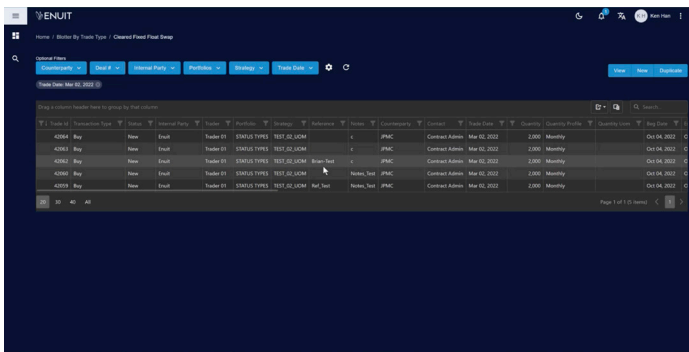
ENUIT

Home / Blotter By Trade Type / Cleared Fixed Float Swap

Ken Han

Optional Filters

Counterparty
Deal #
Internal Party
Portfolios
Strategy
Trade Date

View
New
Duplicate

Trade Date: Mar 02, 2022

Drag a column header here to group by that column

Search...

| Trade Id | Transaction Type | Status | Internal Party | Trader | Portfolios | Strategy | Reference | Notes | Counterparty | Contact | Trade Date | Quantity | Quantity Profile | Quantity Unit | Beg Date |
|---|---|---|---|---|---|---|---|---|---|---|---|---|---|---|---|
| 42064 | Buy | New | Enuit | Trader 01 | STATUS TYPES | TEST_02_UOM | | c | JPMC | Contract Admin | Mar 02, 2022 | 2,000 | Monthly | | Oct 04, 2022 |
| 42063 | Buy | New | Enuit | Trader 01 | STATUS TYPES | TEST_02_UOM | | c | JPMC | Contract Admin | Mar 02, 2022 | 2,000 | Monthly | | Oct 04, 2022 |
| 42062 | Buy | New | Enuit | Trader 01 | STATUS TYPES | TEST_02_UOM | Brian-Test | c | JPMC | Contract Admin | Mar 02, 2022 | 2,000 | Monthly | | Oct 04, 2022 |
| 42060 | Buy | New | Enuit | Trader 01 | STATUS TYPES | TEST_02_UOM | | Notes_Test | JPMC | Contract Admin | Mar 02, 2022 | 2,000 | Monthly | | Oct 04, 2022 |
| 42059 | Buy | New | Enuit | Trader 01 | STATUS TYPES | TEST_02_UOM | Ref_Test | Notes_Test | JPMC | Contract Admin | Mar 02, 2022 | 2,000 | Monthly | | Oct 04, 2022 |

20 30 40 All

Page 1 of 1 (5 items) 1